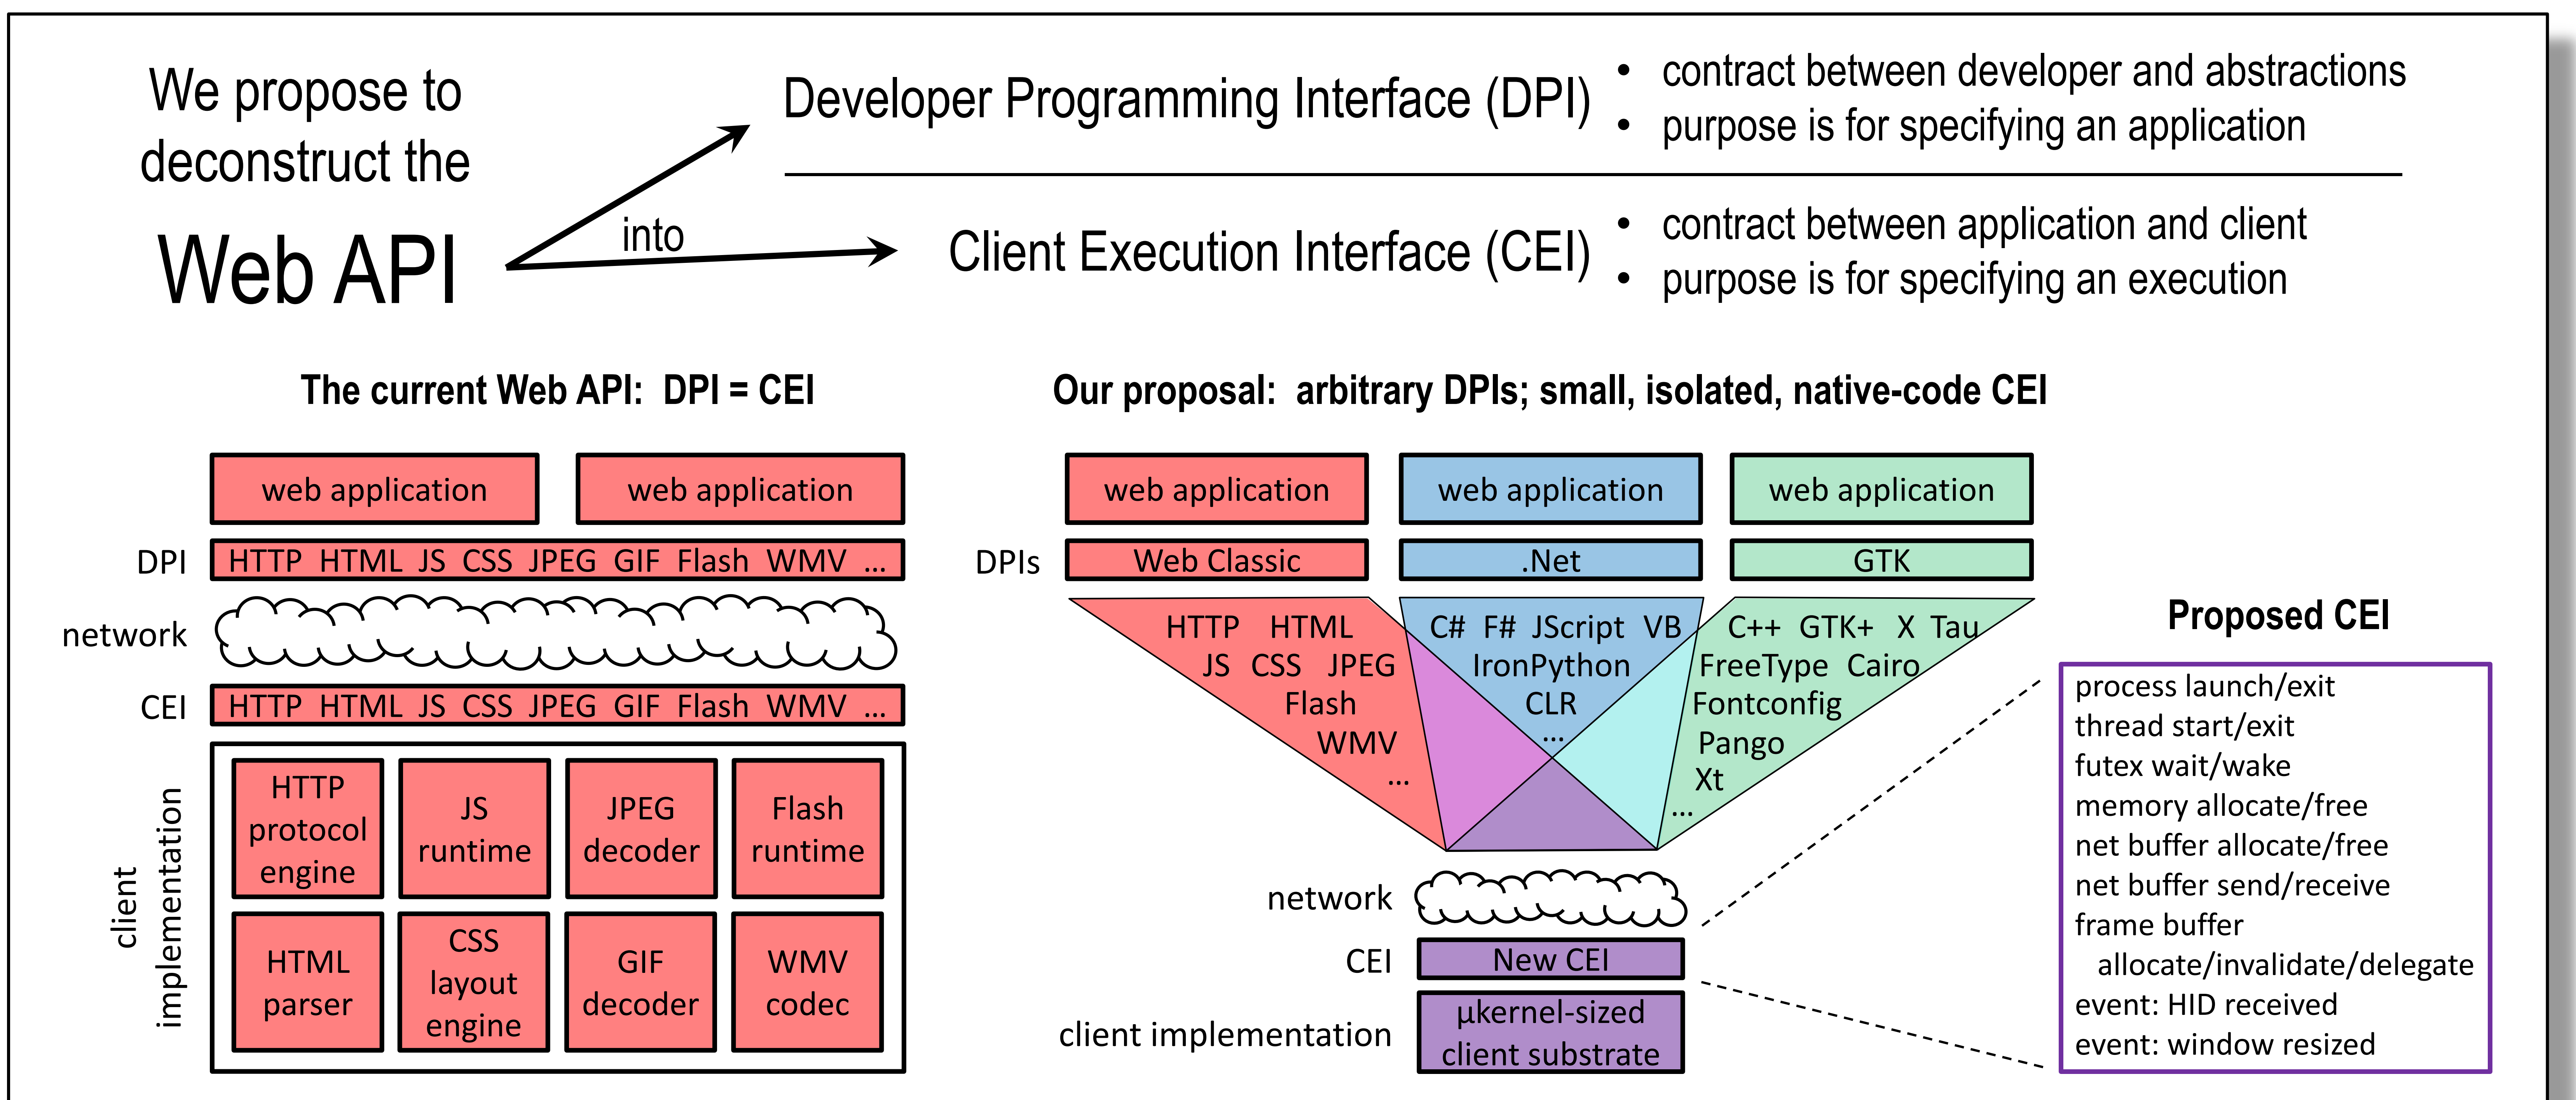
We propose to deconstruct the

Web API

into

Developer Programming Interface (DPI)

- contract between developer and abstractions
- purpose is for specifying an application

Client Execution Interface (CEI)

- contract between application and client
- purpose is for specifying an execution

The current Web API: DPI = CEI

web application
web application

DPI
HTTP HTML JS CSS JPEG GIF Flash WMV …

network

CEI
HTTP HTML JS CSS JPEG GIF Flash WMV …

client implementation

HTTP protocol engine
JS runtime
JPEG decoder
Flash runtime
HTML parser
CSS layout engine
GIF decoder
WMV codec

Our proposal: arbitrary DPIs; small, isolated, native-code CEI

web application
web application
web application

DPIs
Web Classic
.Net
GTK

HTTP HTML JS CSS JPEG Flash WMV …
C# F# JScript VB IronPython CLR …
C++ GTK+ X Tau FreeType Cairo Fontconfig Pango Xt …

network

CEI
New CEI

client implementation
µkernel-sized client substrate

Proposed CEI

process launch/exit
thread start/exit
futex wait/wake
memory allocate/free
net buffer allocate/free
net buffer send/receive
frame buffer
allocate/invalidate/delegate
event: HID received
event: window resized